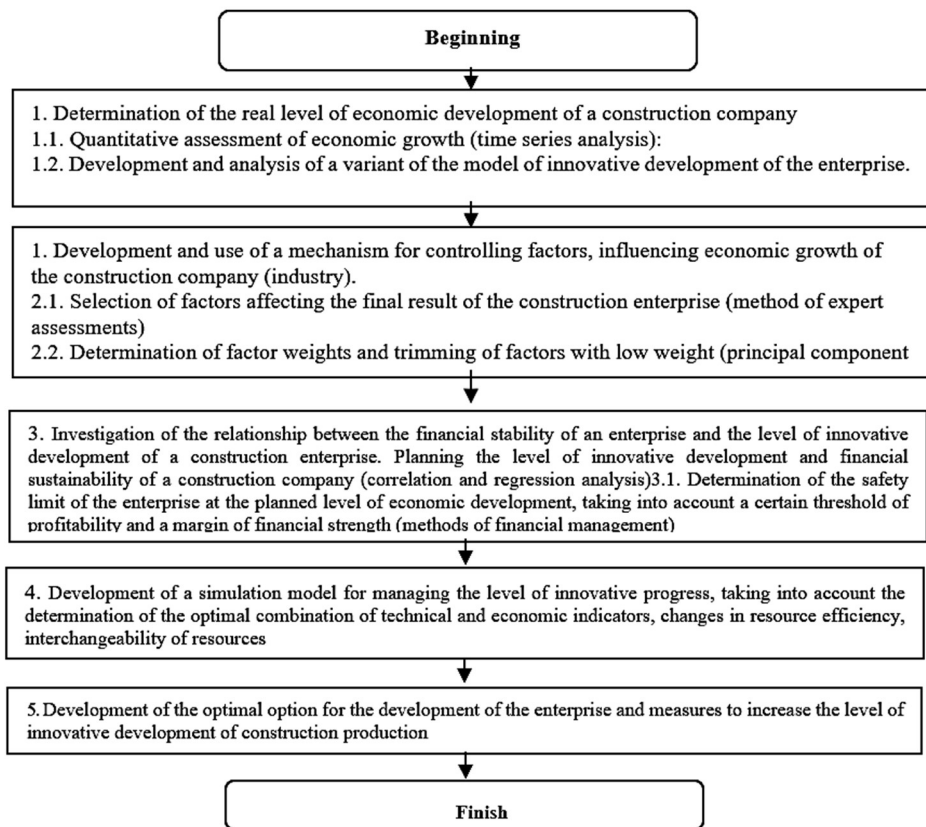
Beginning

1. Determination of the real level of economic development of a construction company
1.1. Quantitative assessment of economic growth (time series analysis):
1.2. Development and analysis of a variant of the model of innovative development of the enterprise.

1. Development and use of a mechanism for controlling factors, influencing economic growth of the construction company (industry).
2.1. Selection of factors affecting the final result of the construction enterprise (method of expert assessments)
2.2. Determination of factor weights and trimming of factors with low weight (principal component

3. Investigation of the relationship between the financial stability of an enterprise and the level of innovative development of a construction enterprise. Planning the level of innovative development and financial sustainability of a construction company (correlation and regression analysis)3.1. Determination of the safety limit of the enterprise at the planned level of economic development, taking into account a certain threshold of profitability and a margin of financial strength (methods of financial management)

4. Development of a simulation model for managing the level of innovative progress, taking into account the determination of the optimal combination of technical and economic indicators, changes in resource efficiency, interchangeability of resources

5. Development of the optimal option for the development of the enterprise and measures to increase the level of innovative development of construction production

Finish